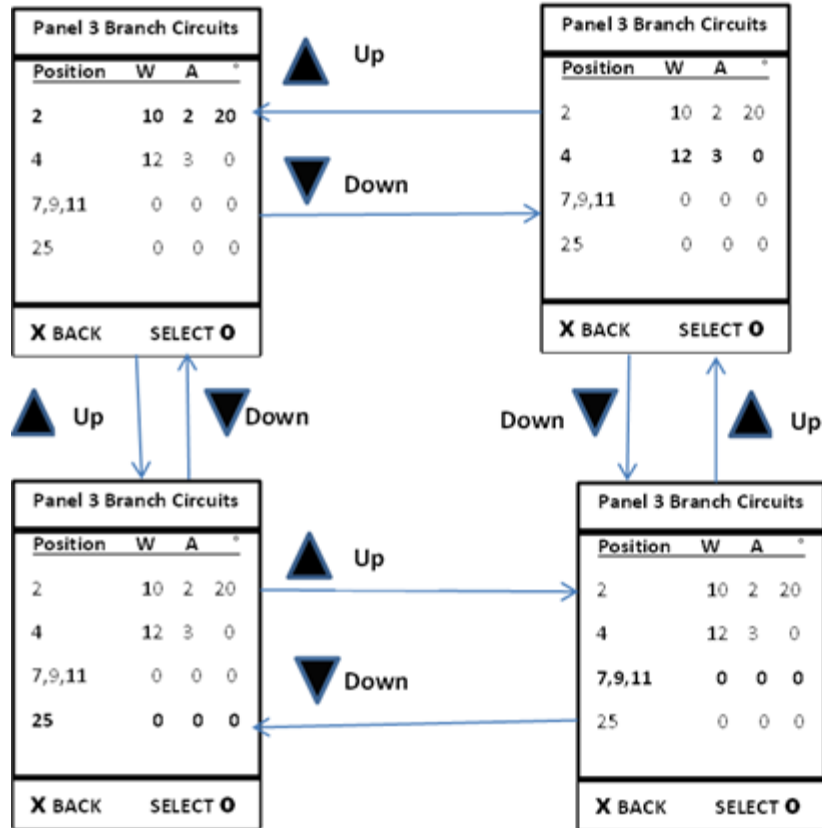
Panel 3 Branch Circuits

| Position | W | A | ° |
|---|---|---|---|
| 2 | 10 | 2 | 20 |
| 4 | 12 | 3 | 0 |
| 7,9,11 | 0 | 0 | 0 |
| 25 | 0 | 0 | 0 |

X BACK SELECT O

Up

Down

Panel 3 Branch Circuits

| Position | W | A | ° |
|---|---|---|---|
| 2 | 10 | 2 | 20 |
| 4 | 12 | 3 | 0 |
| 7,9,11 | 0 | 0 | 0 |
| 25 | 0 | 0 | 0 |

X BACK SELECT O

Up

Down

Down

Up

Panel 3 Branch Circuits

| Position | W | A | ° |
|---|---|---|---|
| 2 | 10 | 2 | 20 |
| 4 | 12 | 3 | 0 |
| 7,9,11 | 0 | 0 | 0 |
| 25 | 0 | 0 | 0 |

X BACK SELECT O

Up

Down

Panel 3 Branch Circuits

| Position | W | A | ° |
|---|---|---|---|
| 2 | 10 | 2 | 20 |
| 4 | 12 | 3 | 0 |
| 7,9,11 | 0 | 0 | 0 |
| 25 | 0 | 0 | 0 |

X BACK SELECT O